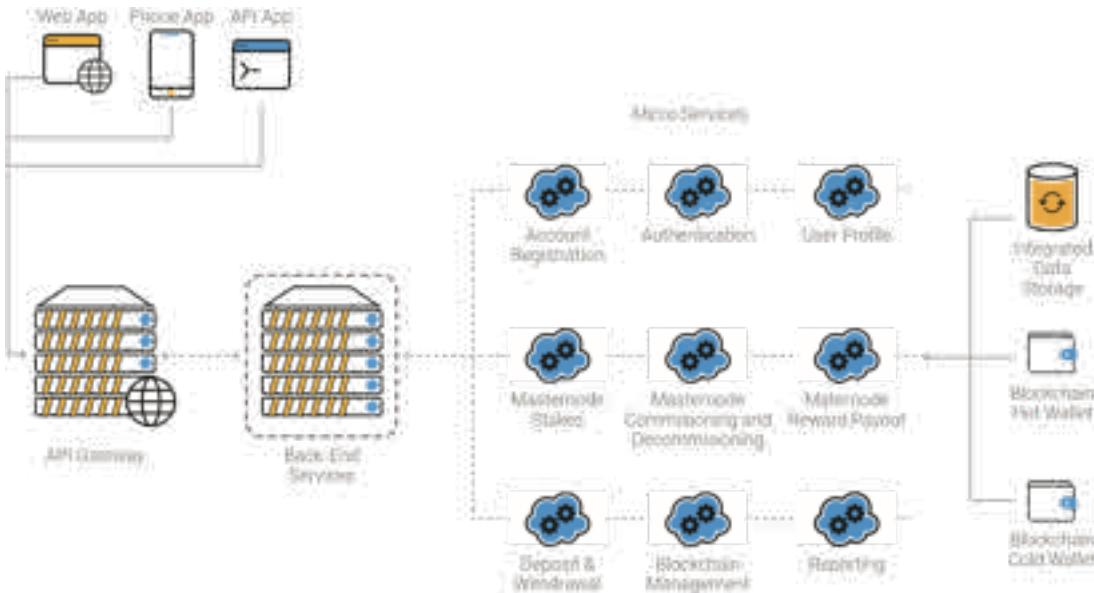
Web App

Phone App

API App

Micro Services

Account Registration

Authentication

User Profile

Integrated Data Storage

API Gateway

Back-End Services

Masternode Staked

Masternode Commissioning and Decommissioning

Masternode Reward Payout

Blockchain Hot Wallet

Deposit & Withdrawal

Blockchain Management

Reporting

Blockchain Cold Wallet